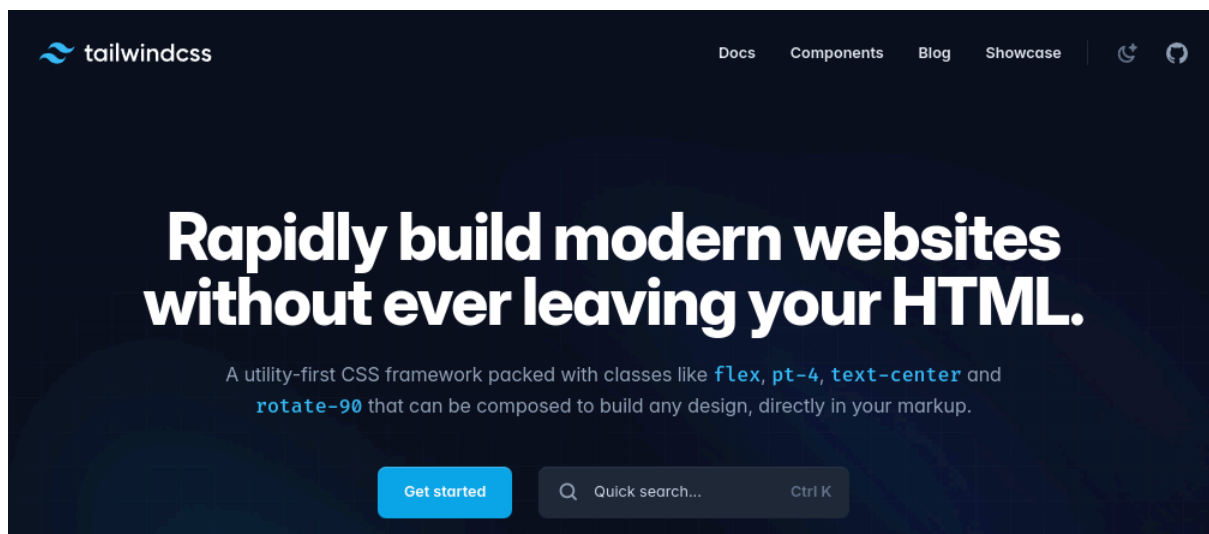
tailwindcss

Docs Components Blog Showcase

Rapidly build modern websites without ever leaving your HTML.

A utility-first CSS framework packed with classes like flex, pt-4, text-center and rotate-90 that can be composed to build any design, directly in your markup.

Get started

Quick search... Ctrl K